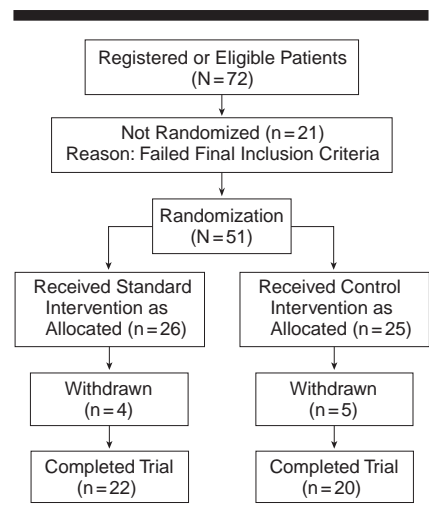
Registered or Eligible Patients (N = 72)

Not Randomized (n = 21)
Reason: Failed Final Inclusion Criteria

Randomization (N = 51)

Received Standard Intervention as Allocated (n = 26)

Received Control Intervention as Allocated (n = 25)

Withdrawn (n = 4)

Withdrawn (n = 5)

Completed Trial (n = 22)

Completed Trial (n = 20)